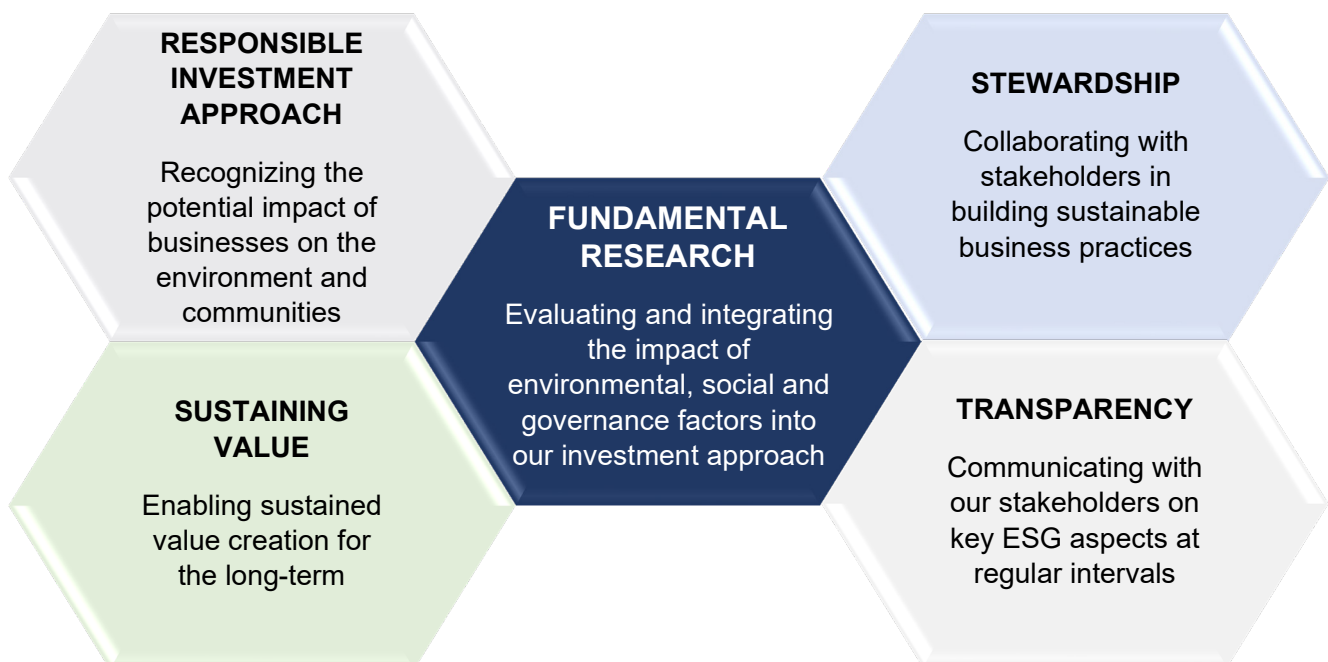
RESPONSIBLE INVESTMENT APPROACH

Recognizing the potential impact of businesses on the environment and communities

SUSTAINING VALUE

Enabling sustained value creation for the long-term

FUNDAMENTAL RESEARCH

Evaluating and integrating the impact of environmental, social and governance factors into our investment approach

STEWARDSHIP

Collaborating with stakeholders in building sustainable business practices

TRANSPARENCY

Communicating with our stakeholders on key ESG aspects at regular intervals